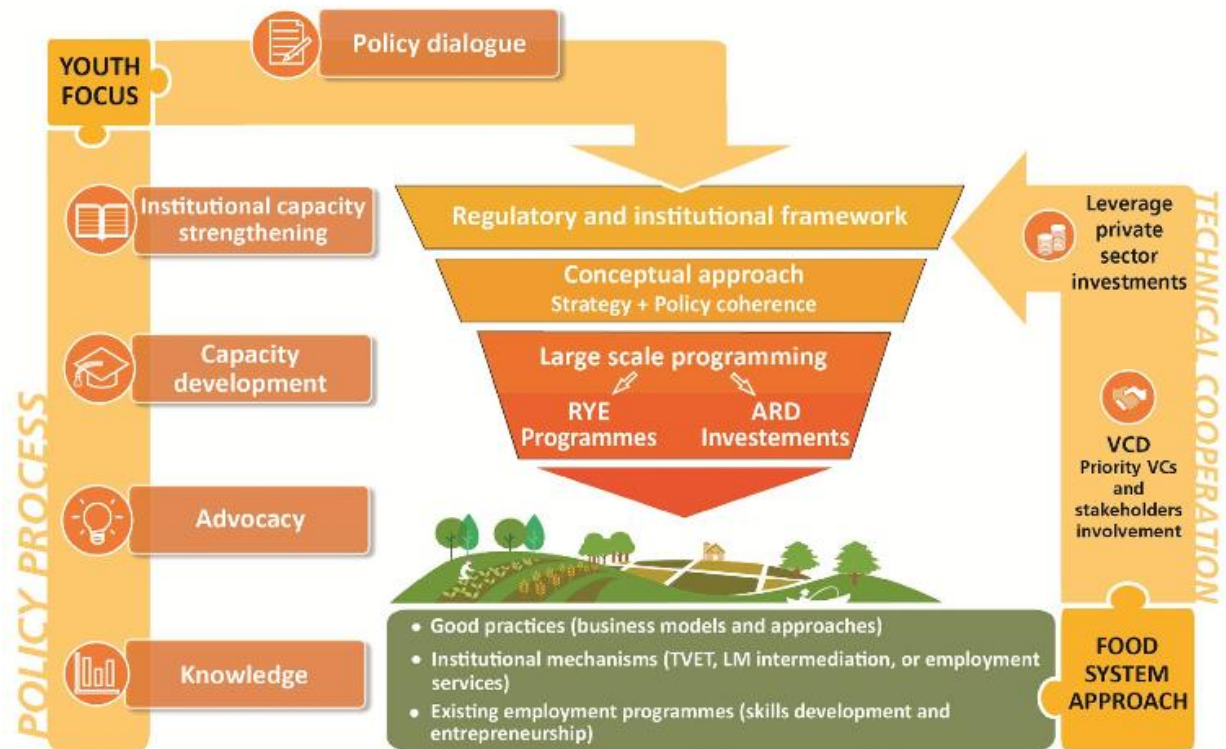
YOUTH FOCUS

Policy dialogue

Institutional capacity strengthening

Capacity development

Advocacy

Knowledge

POLICY PROCESS

Regulatory and institutional framework

Conceptual approach
Strategy + Policy coherence

Large scale programming

RYE Programmes

ARD Investements

Leverage private sector investments

VCD
Priority VCs and stakeholders involvement

TECHNICAL COOPERATION

• Good practices (business models and approaches)
• Institutional mechanisms (TVET, LM intermediation, or employment services)
• Existing employment programmes (skills development and entrepreneurship)

FOOD SYSTEM APPROACH